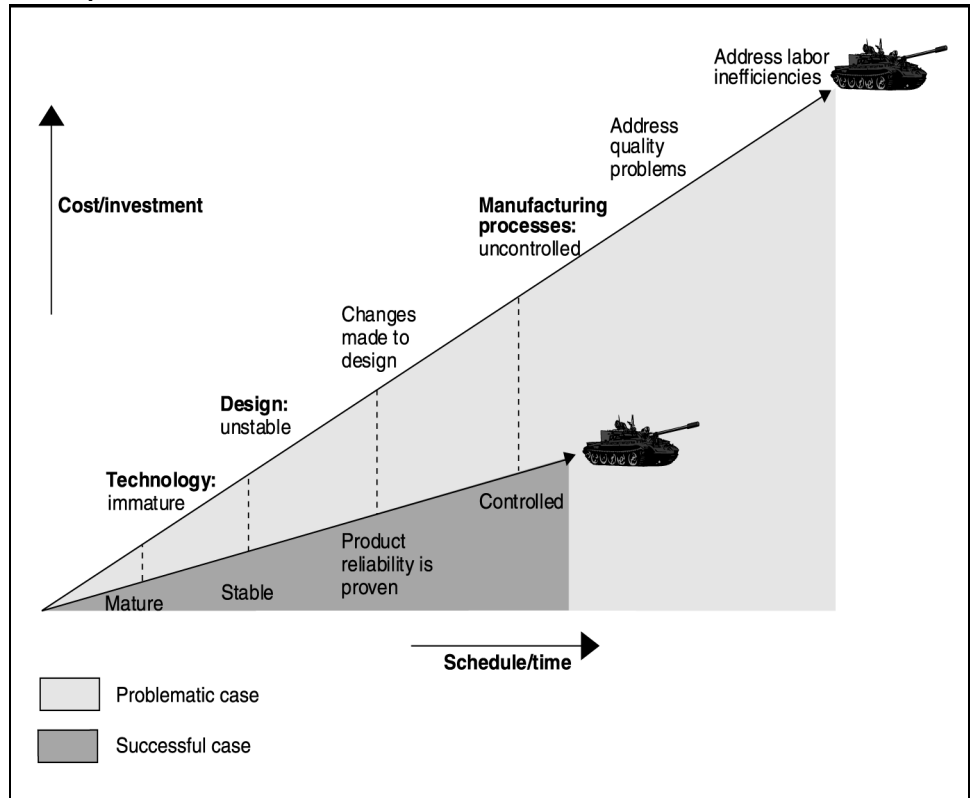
Address labor inefficiencies

Address quality problems

Cost/investment

Manufacturing processes: uncontrolled

Changes made to design

Design: unstable

Technology: immature

Controlled

Product reliability is proven

Mature

Stable

Schedule/time

Problematic case

Successful case